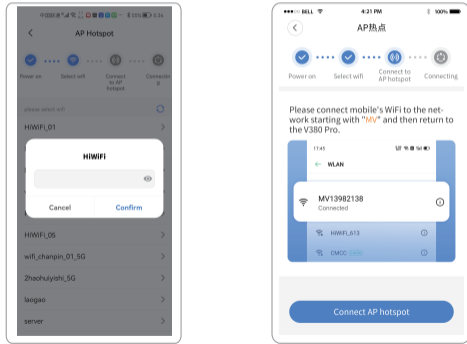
中国联通 4G 55% 17:45

AP Hotspot

Power on

Select wifi

Connect to AP hotspot

Connecting

please select wifi

HiWiFi_01

HiWiFi

Cancel

Confirm

HiWiFi_05

wifi_chanpin_01_5G

Zhaohuiyishi_5G

laogao

server

●●●○○ BELL 4:21 PM 100%

AP热点

Power on

Select wifi

Connect to AP hotspot

Connecting

Please connect mobile's WiFi to the network starting with "MV" and then return to the V380 Pro.

11:45

WLAN

MV13982138

Connected

HiWiFi_613

CMCC

Connect AP hotspot